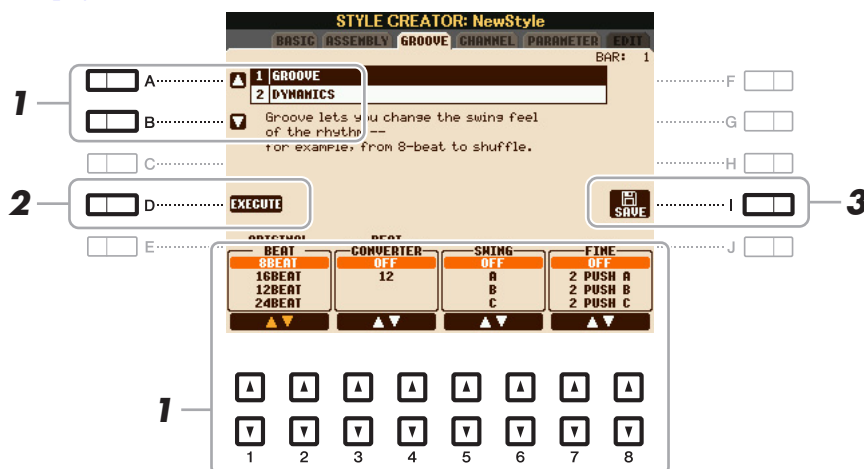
STYLE CREATOR: NewStyle

BASIC ASSEMBLY GROOVE CHANNEL PARAMETER EDIT

BAR: 1

1

A

B

C

1 GROOVE

2 DYNAMICS

Groove lets you change the swing feel of the rhythm -- for example, from 8-beat to shuffle.

F

G

H

2

D

EXECUTE

SAVE

I

3

E

J

ORIGINAL BEAT

8BEAT
16BEAT
12BEAT
24BEAT

BEAT CONVERTER

OFF
12

SWING

OFF
A
B
C

FINE

OFF
2 PUSH A
2 PUSH B
2 PUSH C

1

1 2 3 4 5 6 7 8